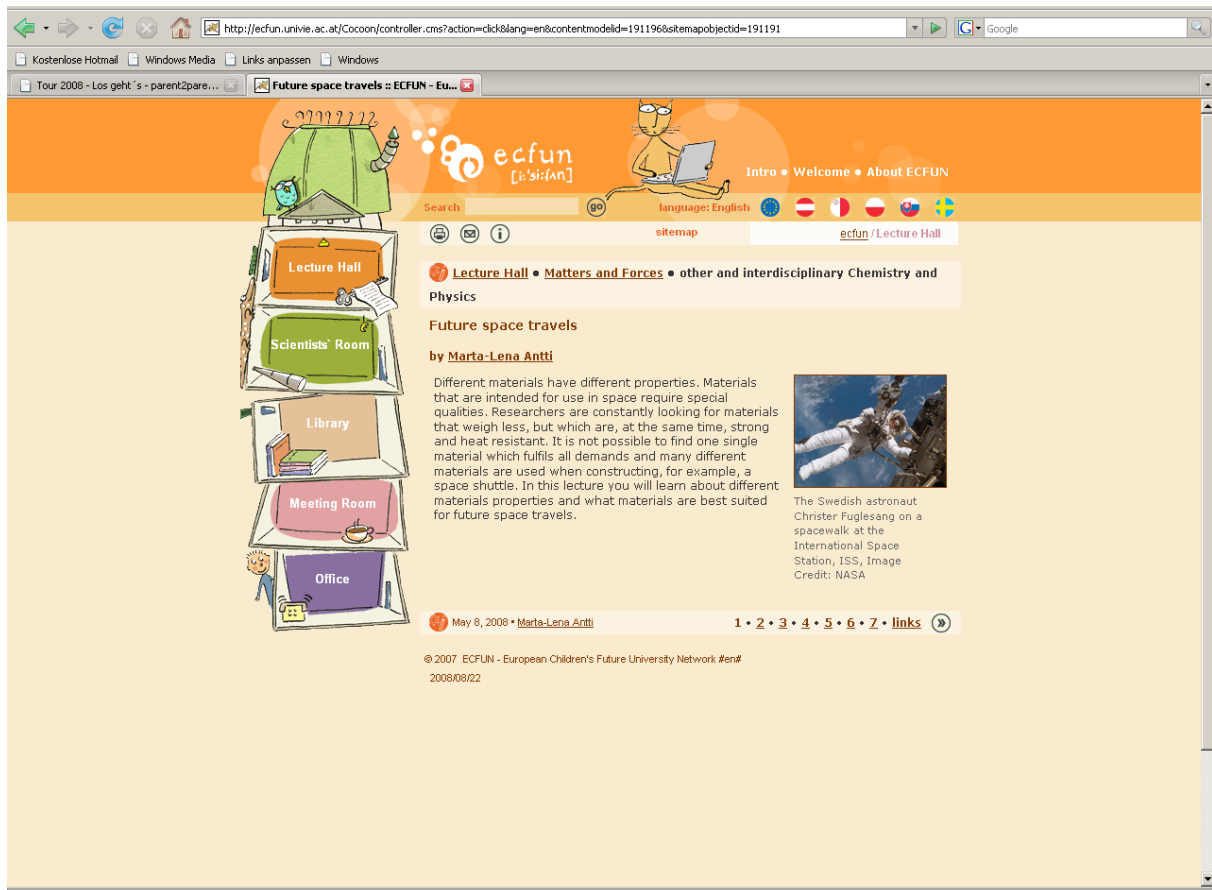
http://ecfun.univie.ac.at/Cocoon/controller.cms?action=click&lang=en&contentmodelid=191196&sitemapobjectid=191191

Google

Kostenlose Hotmail | Windows Media | Links anpassen | Windows

Tour 2008 - Los geht´s - parent2pare... | Future space travels :: ECFUN - Eu...

ecfun [iːˈsiːfʌn]

Intro • Welcome • About ECFUN

Search go language: English

sitemap

ecfun / Lecture Hall

Lecture Hall

Scientists' Room

Library

Meeting Room

Office

Lecture Hall • Matters and Forces • other and interdisciplinary Chemistry and Physics

Future space travels

by Marta-Lena Antti

Different materials have different properties. Materials that are intended for use in space require special qualities. Researchers are constantly looking for materials that weigh less, but which are, at the same time, strong and heat resistant. It is not possible to find one single material which fulfils all demands and many different materials are used when constructing, for example, a space shuttle. In this lecture you will learn about different materials properties and what materials are best suited for future space travels.

The Swedish astronaut Christer Fuglesang on a spacewalk at the International Space Station, ISS, Image Credit: NASA

May 8, 2008 • Marta-Lena Antti

1 • 2 • 3 • 4 • 5 • 6 • 7 • links

© 2007 ECFUN - European Children's Future University Network #en#

2008/08/22